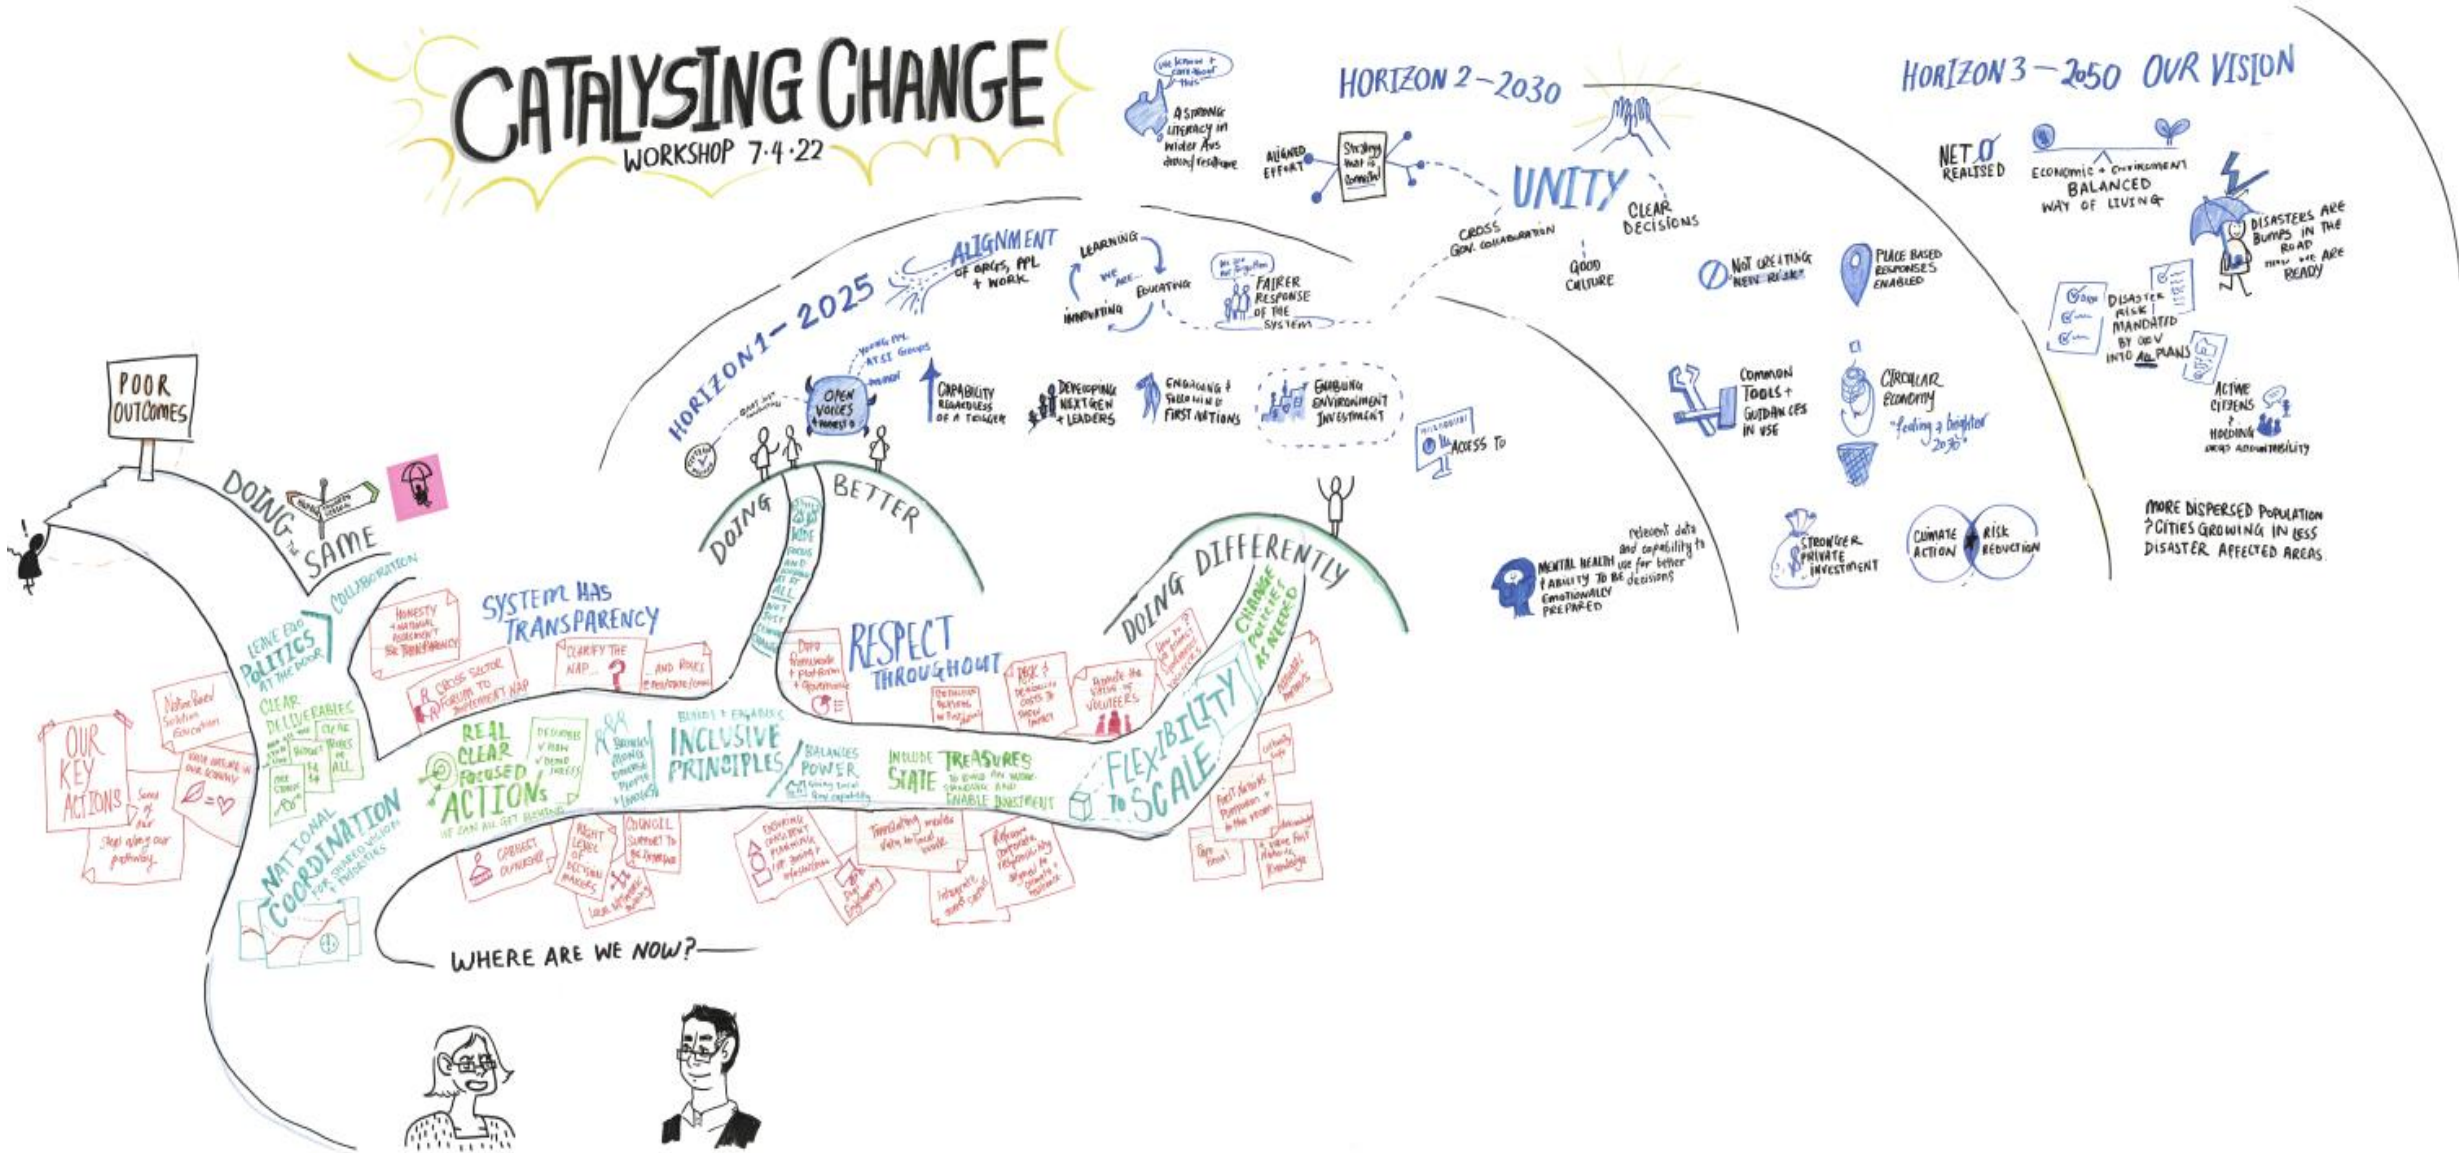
CATALYSING CHANGE
WORKSHOP 7·4·22

A STRONG LITERACY IN WIDER AUS ABOUT RESILIENCE

HORIZON 2 – 2030
ALIGNED EFFORT
Strategy that is committed
UNITY
CROSS GOV. COLLABORATION
CLEAR DECISIONS
GOOD CULTURE

HORIZON 3 – 2050 OUR VISION
NET 0 REALISED
ECONOMIC + ENVIRONMENT BALANCED WAY OF LIVING
DISASTERS ARE BUMPS IN THE ROAD ... WE ARE READY
DISASTER RISK MANDATED BY GOV INTO ALL PLANS
ACTIVE CITIZENS HOLDING GOVT ACCOUNTABILITY
MORE DISPERSED POPULATION ? CITIES GROWING IN LESS DISASTER AFFECTED AREAS

NOT CREATING NEW RISK
PLACE BASED RESPONSES ENABLED
COMMON TOOLS + GUIDANCES IN USE
CIRCULAR ECONOMY
"feeling a brighter 2030"
STRONGER PRIVATE INVESTMENT
CLIMATE ACTION
RISK REDUCTION
MENTAL HEALTH + ABILITY TO BE EMOTIONALLY PREPARED
relevant data and capability to use for better decisions
ACCESS TO

ALIGNMENT OF ORGS, PPL + WORK
LEARNING
WE ARE...
EDUCATING
INNOVATING
FAIRER RESPONSE OF THE SYSTEM

HORIZON 1 – 2025
OPEN VOICES
YOUNG PPL ATSI GROUPS
CAPABILITY REGARDLESS OF A TRIGGER
DEVELOPING NEXT GEN LEADERS
ENGAGING + FOLLOWING FIRST NATIONS
ENABLING ENVIRONMENT INVESTMENT

POOR OUTCOMES
DOING THE SAME
DOING BETTER
DOING DIFFERENTLY

COLLABORATION
LEAVE EGO POLITICS AT THE DOOR
HONESTY + NATIONAL ASSESSMENT FOR TRANSPARENCY
SYSTEM HAS TRANSPARENCY
CROSS SECTOR FORUM TO IMPLEMENT NAP
CLARIFY THE NAP...?
AND ROLES
CLEAR DELIVERABLES
CLEAR ROLES FOR ALL
Nature Based Solution Education
OUR KEY ACTIONS
Some of the steps along our pathway
REAL CLEAR FOCUSED ACTIONS
INCLUSIVE PRINCIPLES
BALANCES POWER
RESPECT THROUGHOUT
INCLUDE STATE TREASURES
FLEXIBILITY TO SCALE
CHANGE POLICIES AS NEEDED
NATIONAL COORDINATION FOR SHARED VISION PRIORITIES
CORRECT OWNERSHIP
RIGHT LEVEL OF DECISION MAKERS
COUNCIL SUPPORT TO BE PREPARED

WHERE ARE WE NOW?